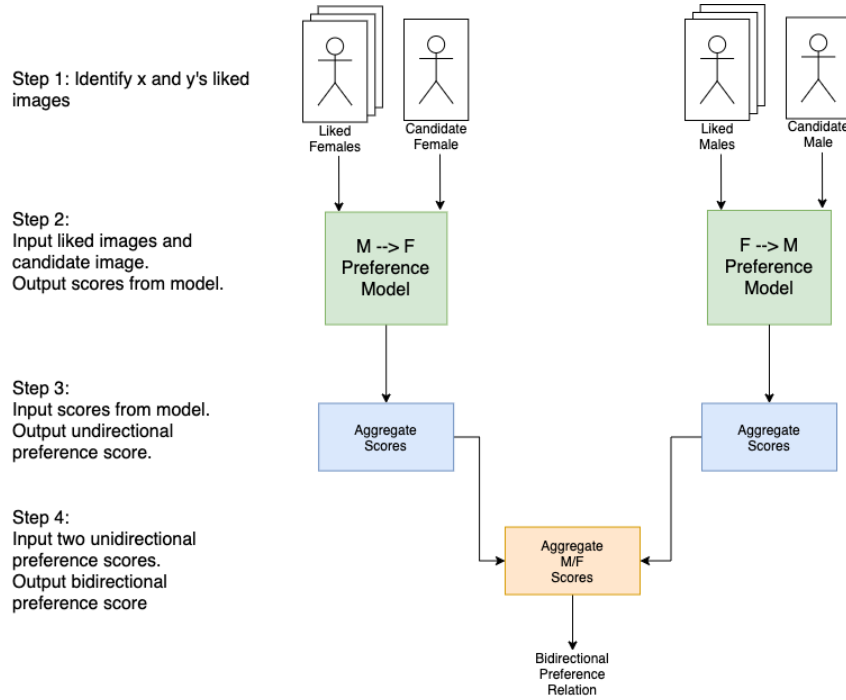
Step 1: Identify x and y's liked images

Liked Females

Candidate Female

Liked Males

Candidate Male

Step 2: Input liked images and candidate image. Output scores from model.

M --> F Preference Model

F --> M Preference Model

Step 3: Input scores from model. Output undirectional preference score.

Aggregate Scores

Aggregate Scores

Step 4: Input two unidirectional preference scores. Output bidirectional preference score

Aggregate M/F Scores

Bidirectional Preference Relation